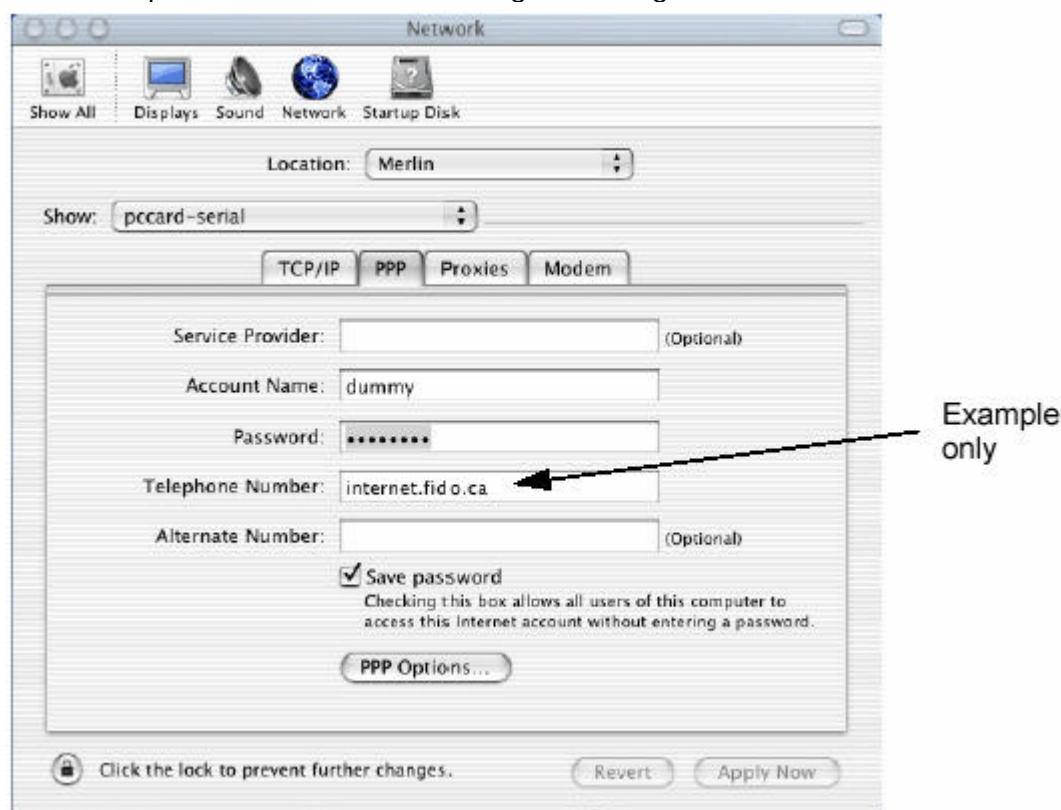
Network

Show All Displays Sound Network Startup Disk

Location: Merlin

Show: pccard-serial

TCP/IP PPP Proxies Modem

Service Provider: (Optional)

Account Name: dummy

Password: ••••••••

Telephone Number: internet.fid o.ca

Alternate Number: (Optional)

Save password
Checking this box allows all users of this computer to access this Internet account without entering a password.

PPP Options...

Example only

Click the lock to prevent further changes.

Revert Apply Now